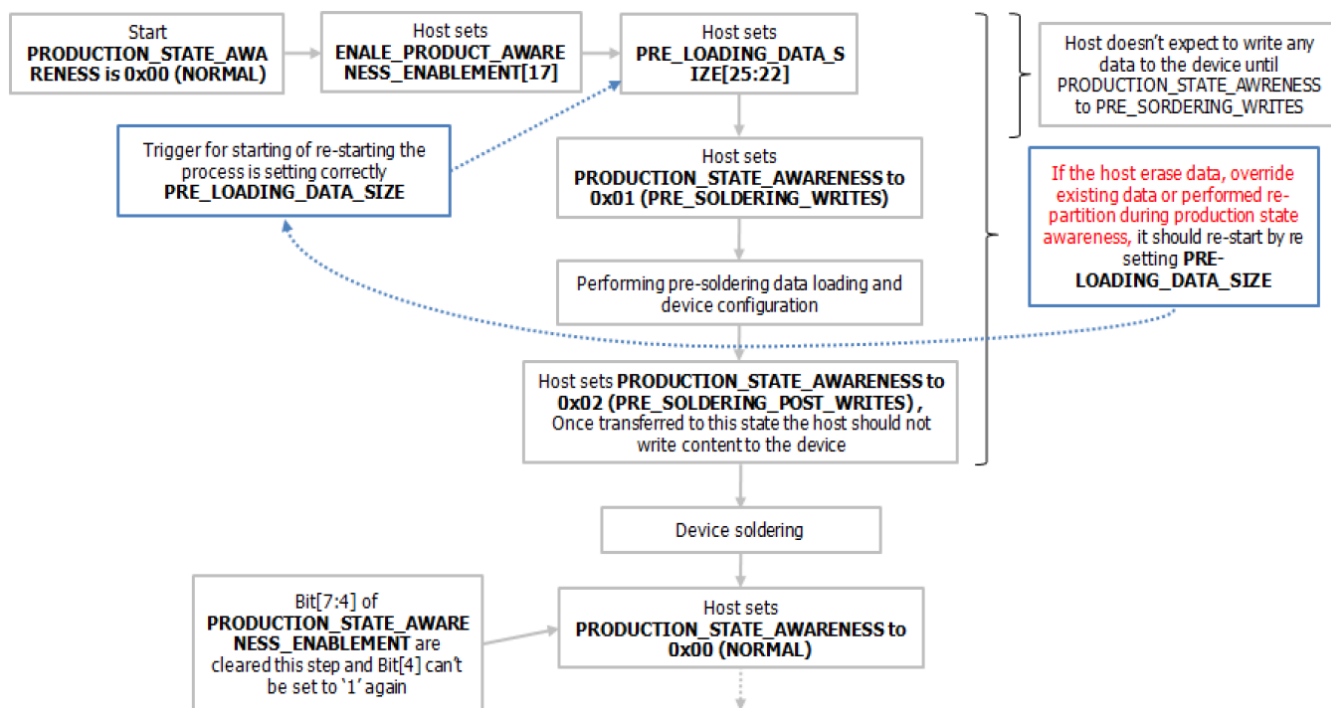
Start
**PRODUCTION_STATE_AWARENESS is 0x00 (NORMAL)**

Host sets
**ENALE_PRODUCT_AWARENESS_ENABLEMENT[17]**

Host sets
**PRE_LOADING_DATA_SIZE[25:22]**

Host doesn't expect to write any data to the device until PRODUCTION_STATE_AWRENESS to PRE_SORDERING_WRITES

Trigger for starting of re-starting the process is setting correctly **PRE_LOADING_DATA_SIZE**

Host sets
**PRODUCTION_STATE_AWARENESS to 0x01 (PRE_SOLDERING_WRITES)**

If the host erase data, override existing data or performed re-partition during production state awareness, it should re-start by re setting **PRE-LOADING_DATA_SIZE**

Performing pre-soldering data loading and device configuration

Host sets **PRODUCTION_STATE_AWARENESS to 0x02 (PRE_SOLDERING_POST_WRITES) ,**
Once transferred to this state the host should not write content to the device

Device soldering

Bit[7:4] of **PRODUCTION_STATE_AWARENESS_ENABLEMENT** are cleared this step and Bit[4] can't be set to '1' again

Host sets
**PRODUCTION_STATE_AWARENESS to 0x00 (NORMAL)**